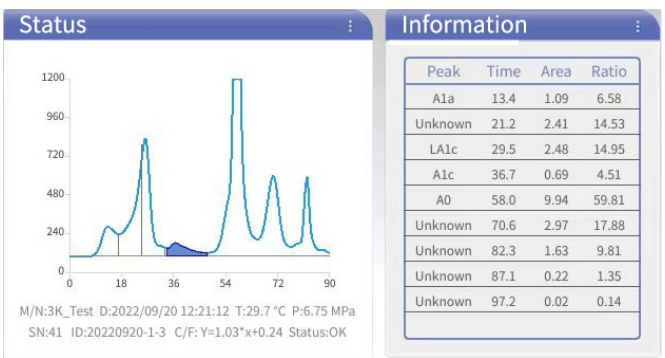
Status

1200
960
720
480
240
0
0 18 36 54 72 90

M/N:3K_Test D:2022/09/20 12:21:12 T:29.7 °C P:6.75 MPa
SN:41 ID:20220920-1-3 C/F: Y=1.03*x+0.24 Status:OK

Information

| Peak | Time | Area | Ratio |
|---|---|---|---|
| A1a | 13.4 | 1.09 | 6.58 |
| Unknown | 21.2 | 2.41 | 14.53 |
| LA1c | 29.5 | 2.48 | 14.95 |
| A1c | 36.7 | 0.69 | 4.51 |
| A0 | 58.0 | 9.94 | 59.81 |
| Unknown | 70.6 | 2.97 | 17.88 |
| Unknown | 82.3 | 1.63 | 9.81 |
| Unknown | 87.1 | 0.22 | 1.35 |
| Unknown | 97.2 | 0.02 | 0.14 |